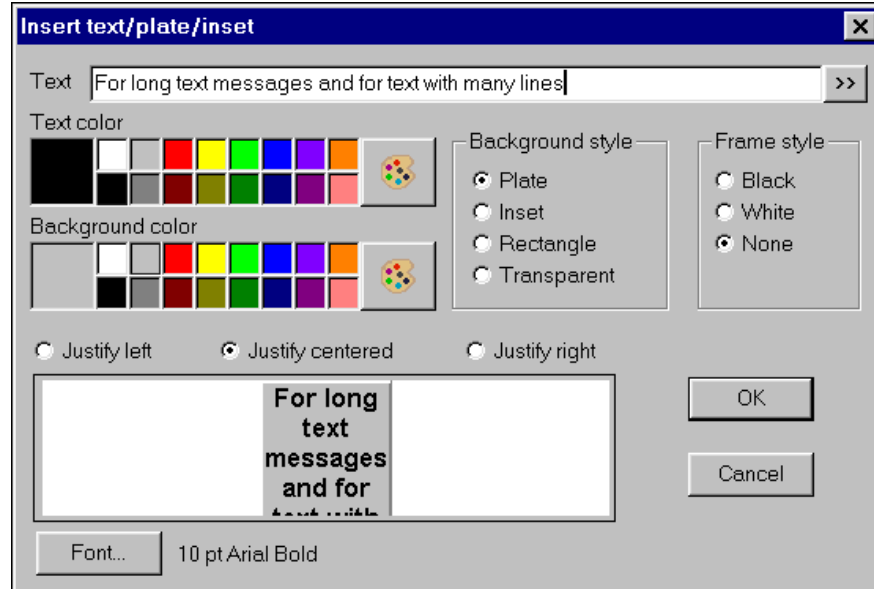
Insert text/plate/inset

Text For long text messages and for text with many lines >>

Text color

Background color

Background style
Plate
Inset
Rectangle
Transparent

Frame style
Black
White
None

Justify left
Justify centered
Justify right

For long text messages and for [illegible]

OK

Cancel

Font...
10 pt Arial Bold